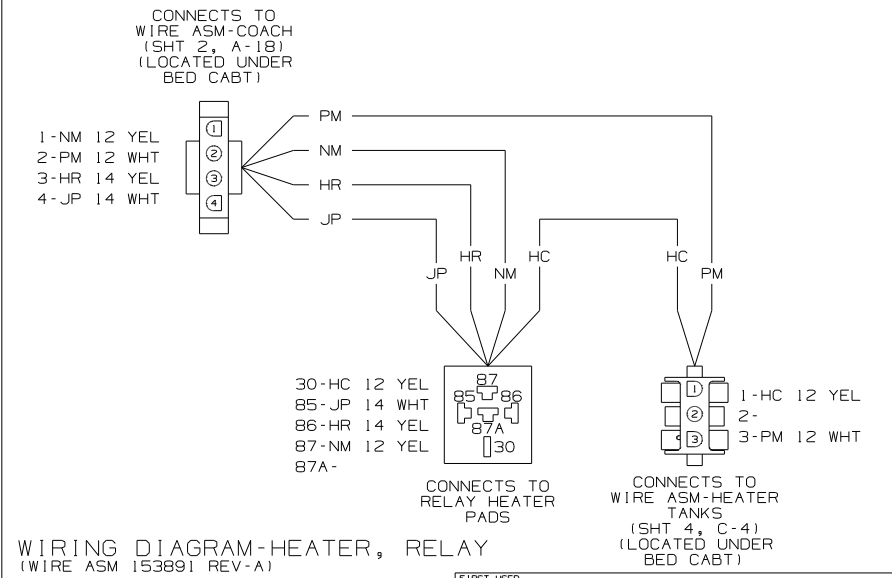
CONNECTS TO
WIRE ASM-COACH
(SHT 2, A-18)
(LOCATED UNDER
BED CABT)

1-NM 12 YEL
2-PM 12 WHT
3-HR 14 YEL
4-JP 14 WHT

1
2
3
4

PM
NM
HR
JP

JP
HR
NM
HC
HC
PM

30-HC 12 YEL
85-JP 14 WHT
86-HR 14 YEL
87-NM 12 YEL
87A-

87
85
86
87A
30

CONNECTS TO
RELAY HEATER
PADS

1
2
3

1-HC 12 YEL
2-
3-PM 12 WHT

CONNECTS TO
WIRE ASM-HEATER
TANKS
(SHT 4, C-4)
(LOCATED UNDER
BED CABT)

WIRING DIAGRAM-HEATER, RELAY
(WIRE ASM 153891 REV-A)

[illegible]